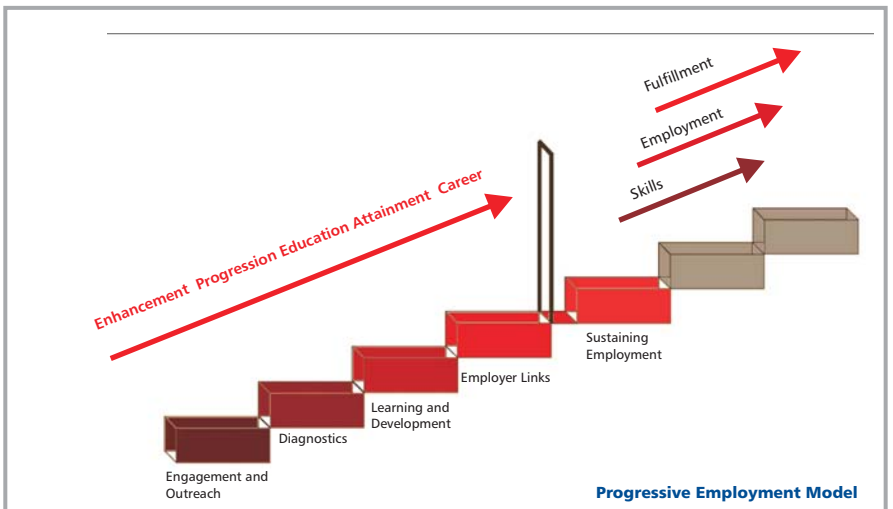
Fulfillment

Employment

Skills

Enhancement Progression Education Attainment Career

Sustaining Employment

Employer Links

Learning and Development

Diagnostics

Engagement and Outreach

Progressive Employment Model